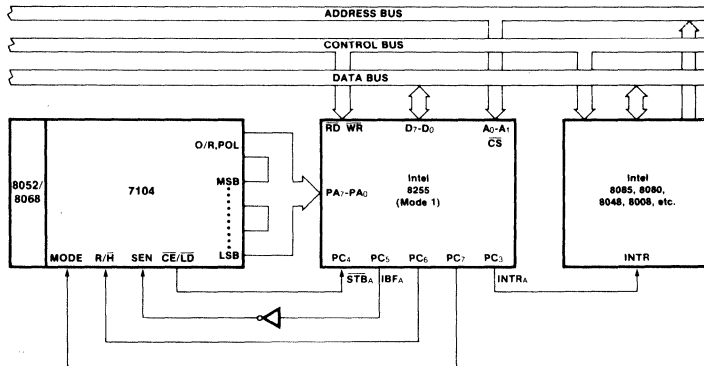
ADDRESS BUS
CONTROL BUS
DATA BUS

8052/
8068

7104

O/R,POL
MSB
LSB

MODE R/$\overline{H}$ SEN $\overline{CE}/\overline{LD}$

$\overline{RD}$ $\overline{WR}$ $D_7$-$D_0$ $A_0$-$A_1$
$\overline{CS}$

$PA_7$-$PA_0$

Intel
8255
(Mode 1)

$PC_4$ $PC_5$ $PC_6$ $PC_7$ $PC_3$
$\overline{STB}_A$ $IBF_A$ $INTR_A$

Intel
8085, 8080,
8048, 8008, etc.

INTR